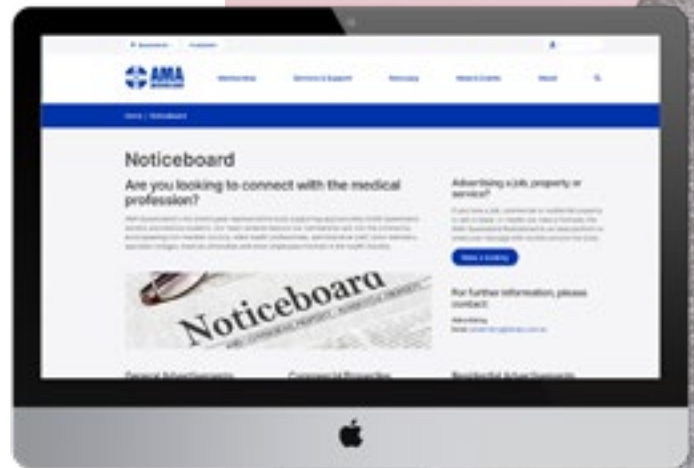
AMA

Home | Noticeboard

Noticeboard

Are you looking to connect with the medical profession?

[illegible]

Noticeboard

Advertising a job, property or service?

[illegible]

Make a booking

For further information, please contact:

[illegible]

General Advertisements

Commercial Properties

Residential Advertisements